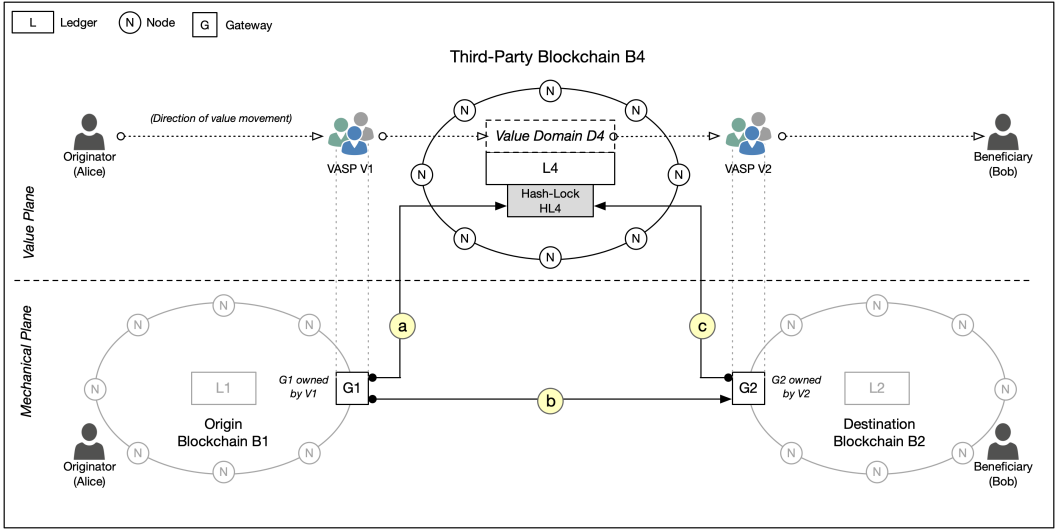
L Ledger
N Node
G Gateway

Third-Party Blockchain B4

(Direction of value movement)

Originator (Alice)

VASP V1

Value Domain D4

L4

Hash-Lock HL4

VASP V2

Beneficiary (Bob)

N N N N N N N N

Value Plane

Mechanical Plane

a

c

b

N N N N N N N N N N

L1

G1 owned by V1

G1

Origin Blockchain B1

Originator (Alice)

G2

G2 owned by V2

L2

Destination Blockchain B2

Beneficiary (Bob)

N N N N N N N N N N